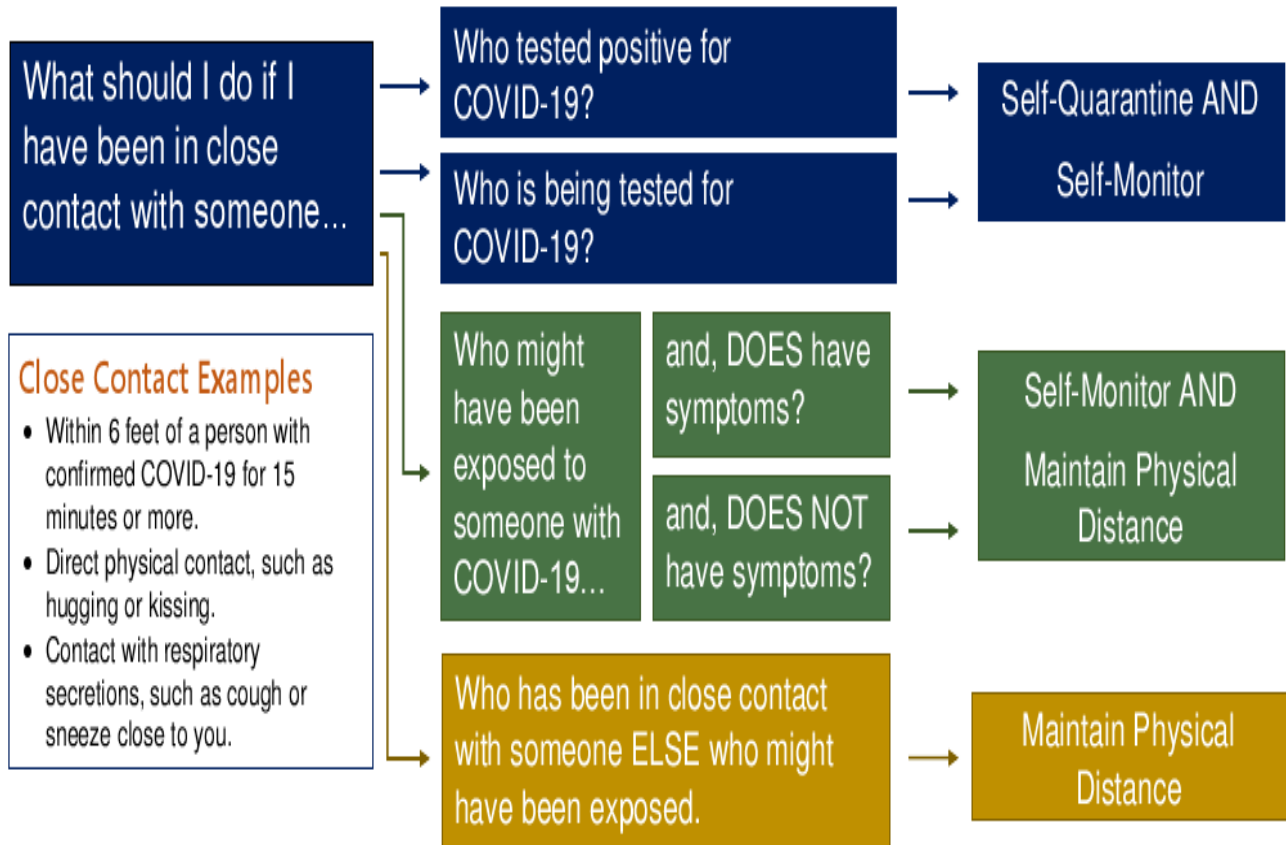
What should I do if I have been in close contact with someone...

Who tested positive for COVID-19?

Who is being tested for COVID-19?

Self-Quarantine AND Self-Monitor

Who might have been exposed to someone with COVID-19...

and, DOES have symptoms?

and, DOES NOT have symptoms?

Self-Monitor AND Maintain Physical Distance

Who has been in close contact with someone ELSE who might have been exposed.

Maintain Physical Distance

Close Contact Examples

- Within 6 feet of a person with confirmed COVID-19 for 15 minutes or more.
- Direct physical contact, such as hugging or kissing.
- Contact with respiratory secretions, such as cough or sneeze close to you.